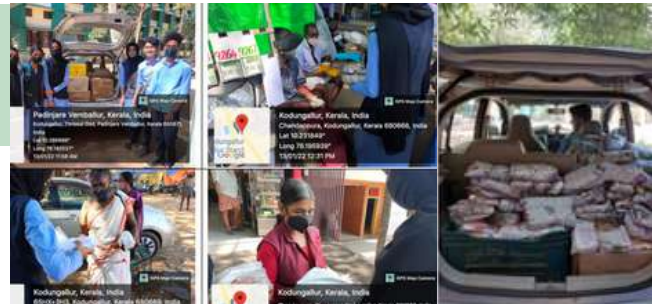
GPS Map Camera
Padinjare Vemballur, Kerala, India
Kodungallur, Padinjare Vemballur, Kerala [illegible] India
Lat 10.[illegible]
Long 76.16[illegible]
13/01/22 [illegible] AM

GPS Map Camera
Kodungallur, Kerala, India
Chanthapura, Kodungallur, Kerala 680666, India
Lat 10.221849°
Long 76.195939°
13/01/22 12:21 PM

Kodungallur, Kerala, India
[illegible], Kodungallur, Kerala 680666, India

GPS Map Camera
Kodungallur, Kerala, India
Kodungallur, Kerala 680666, India